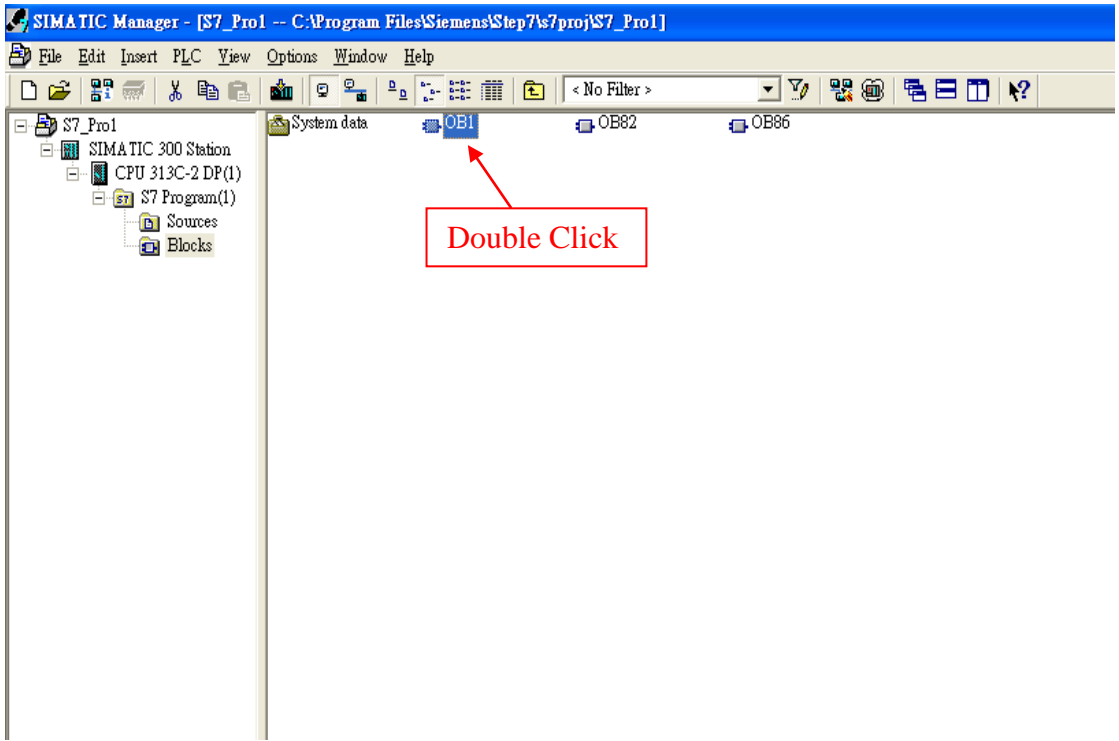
SIMATIC Manager - [S7_Pro1 -- C:\Program Files\Siemens\Step7\s7proj\S7_Pro1]

File Edit Insert PLC View Options Window Help

< No Filter >

S7_Pro1
SIMATIC 300 Station
CPU 313C-2 DP(1)
S7 Program(1)
Sources
Blocks

System data
OB1
OB82
OB86

Double Click